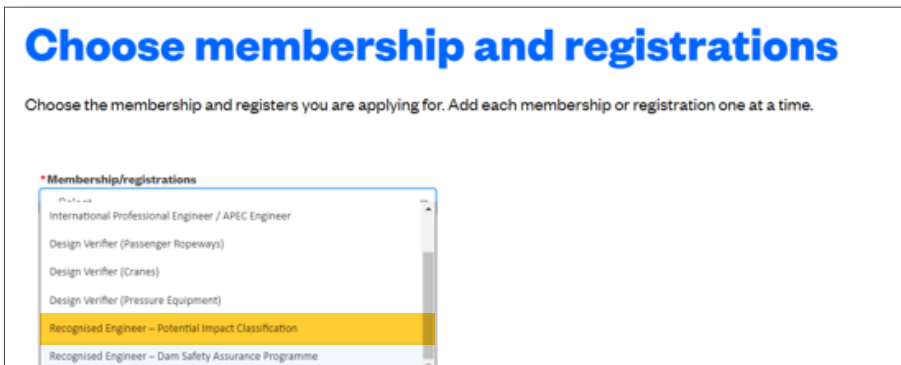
Choose membership and registrations

Choose the membership and registers you are applying for. Add each membership or registration one at a time.

*Membership/registrations

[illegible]

International Professional Engineer / APEC Engineer

Design Verifier (Passenger Ropeways)

Design Verifier (Cranes)

Design Verifier (Pressure Equipment)

Recognised Engineer – Potential Impact Classification

Recognised Engineer – Dam Safety Assurance Programme